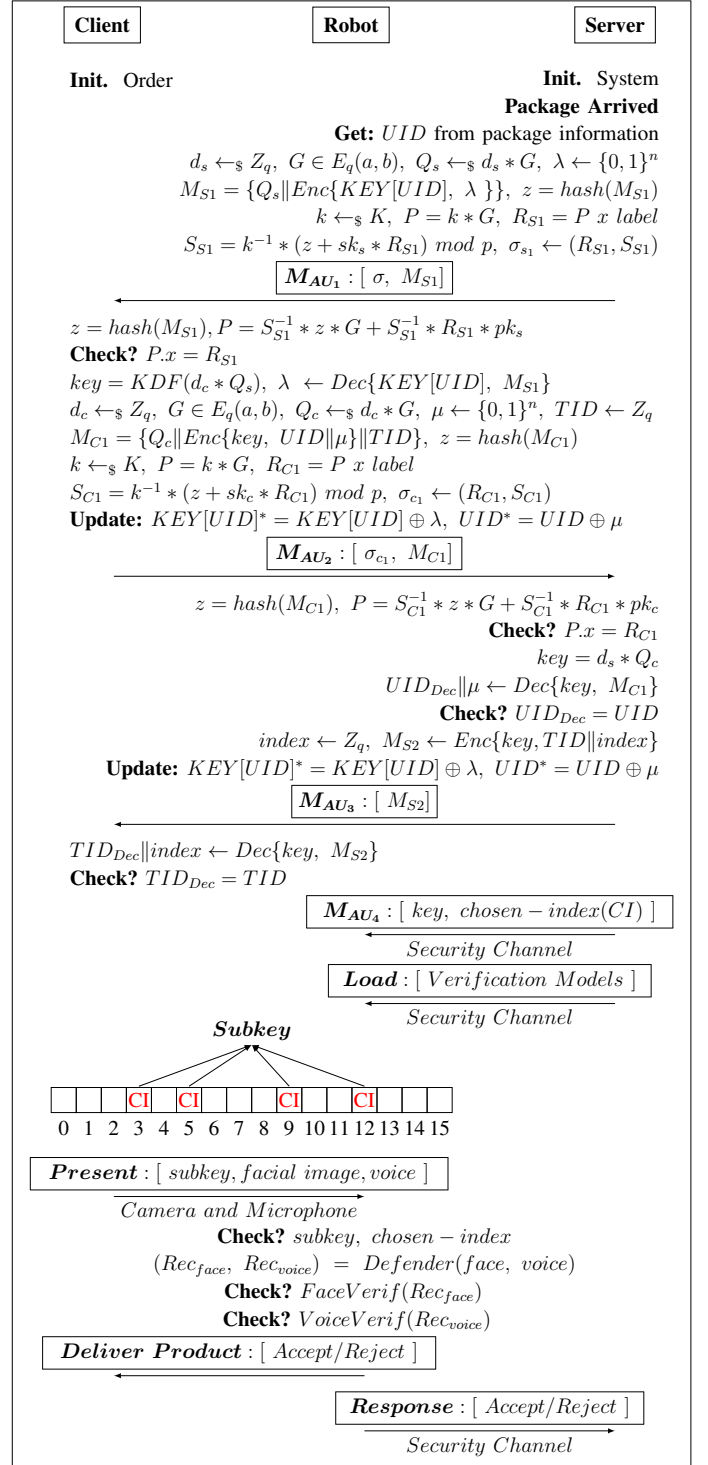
Client

Robot

Server

Init. Order

Init. System

Package Arrived

Get: $UID$ from package information

$d_s \leftarrow_\$ Z_q,\ G \in E_q(a,b),\ Q_s \leftarrow_\$ d_s * G,\ \lambda \leftarrow \{0,1\}^n$

$M_{S1} = \{Q_s \| Enc\{KEY[UID],\ \lambda\}\},\ z = hash(M_{S1})$

$k \leftarrow_\$ K,\ P = k * G,\ R_{S1} = P\ x\ label$

$S_{S1} = k^{-1} * (z + sk_s * R_{S1})\ mod\ p,\ \sigma_{s_1} \leftarrow (R_{S1}, S_{S1})$

$M_{AU_1} : [\ \sigma,\ M_{S1}]$

$z = hash(M_{S1}), P = S_{S1}^{-1} * z * G + S_{S1}^{-1} * R_{S1} * pk_s$

Check? $P.x = R_{S1}$

$key = KDF(d_c * Q_s),\ \lambda \leftarrow Dec\{KEY[UID],\ M_{S1}\}$

$d_c \leftarrow_\$ Z_q,\ G \in E_q(a,b),\ Q_c \leftarrow_\$ d_c * G,\ \mu \leftarrow \{0,1\}^n,\ TID \leftarrow Z_q$

$M_{C1} = \{Q_c \| Enc\{key,\ UID \| \mu\} \| TID\},\ z = hash(M_{C1})$

$k \leftarrow_\$ K,\ P = k * G,\ R_{C1} = P\ x\ label$

$S_{C1} = k^{-1} * (z + sk_c * R_{C1})\ mod\ p,\ \sigma_{c_1} \leftarrow (R_{C1}, S_{C1})$

Update: $KEY[UID]^* = KEY[UID] \oplus \lambda,\ UID^* = UID \oplus \mu$

$M_{AU_2} : [\ \sigma_{c_1},\ M_{C1}]$

$z = hash(M_{C1}),\ P = S_{C1}^{-1} * z * G + S_{C1}^{-1} * R_{C1} * pk_c$

Check? $P.x = R_{C1}$

$key = d_s * Q_c$

$UID_{Dec} \| \mu \leftarrow Dec\{key,\ M_{C1}\}$

Check? $UID_{Dec} = UID$

$index \leftarrow Z_q,\ M_{S2} \leftarrow Enc\{key, TID \| index\}$

Update: $KEY[UID]^* = KEY[UID] \oplus \lambda,\ UID^* = UID \oplus \mu$

$M_{AU_3} : [\ M_{S2}]$

$TID_{Dec} \| index \leftarrow Dec\{key,\ M_{S2}\}$

Check? $TID_{Dec} = TID$

$M_{AU_4} : [\ key,\ chosen-index(CI)\ ]$

Security Channel

Load : [ Verification Models ]

Security Channel

Subkey

| | | | CI | | CI | | | | CI | | | CI | | | |
|---|---|---|---|---|---|---|---|---|---|---|---|---|---|---|---|
| 0 | 1 | 2 | 3 | 4 | 5 | 6 | 7 | 8 | 9 | 10 | 11 | 12 | 13 | 14 | 15 |

Present : [ subkey, facial image, voice ]

Camera and Microphone

Check? $subkey,\ chosen-index$

$(Rec_{face},\ Rec_{voice}) = Defender(face,\ voice)$

Check? $FaceVerif(Rec_{face})$

Check? $VoiceVerif(Rec_{voice})$

Deliver Product : [ Accept/Reject ]

Response : [ Accept/Reject ]

Security Channel